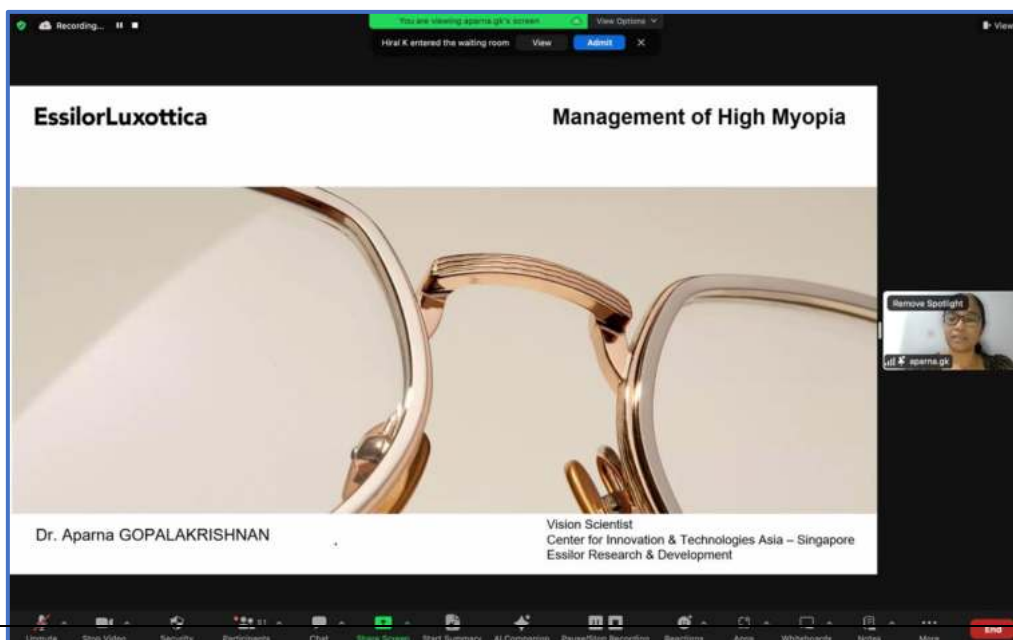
Recording...

You are viewing aparna.gk's screen

View Options

Hiral K entered the waiting room

View

Admit

View

EssilorLuxottica

Management of High Myopia

Remove Spotlight

aparna.gk

Dr. Aparna GOPALAKRISHNAN

Vision Scientist
Center for Innovation & Technologies Asia – Singapore
Essilor Research & Development

Unmute Stop Video Security Participants Chat Share Screen Start Summary AI Companion Pause/Stop Recording Reactions Apps Whiteboards Notes More End